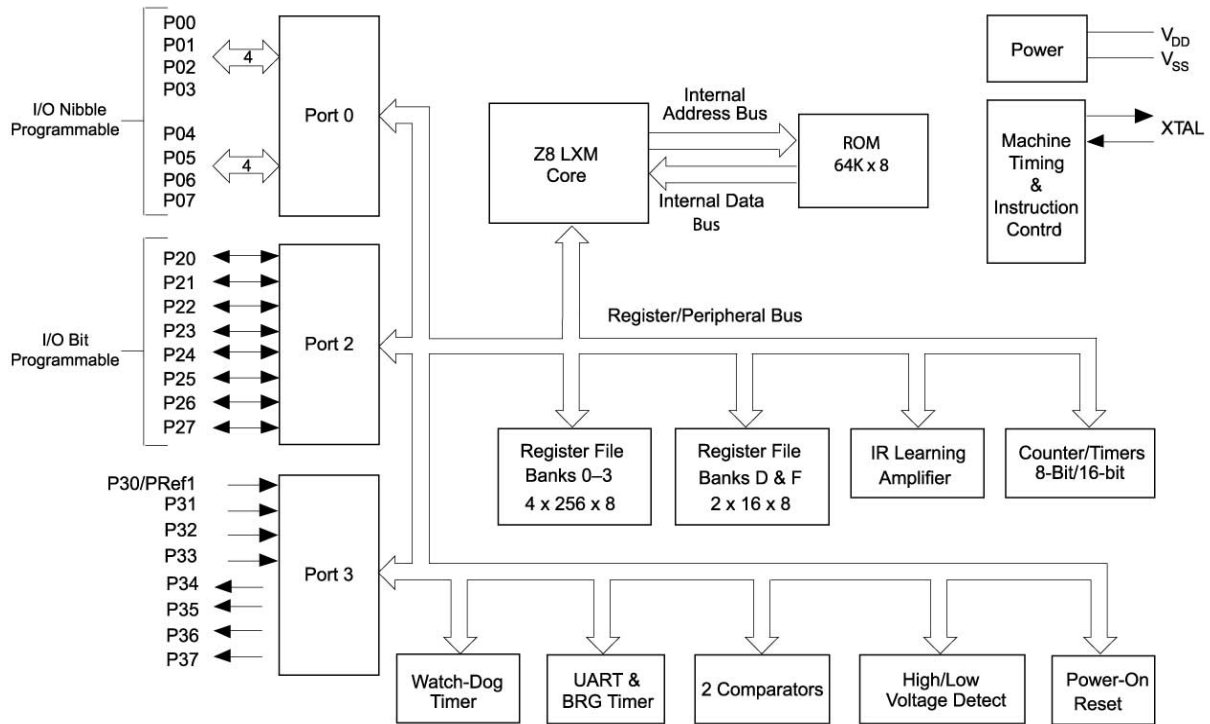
P00
P01
P02
P03
4
I/O Nibble Programmable
P04
P05
P06
P07
4
Port 0

Internal Address Bus
Z8 LXM Core
ROM 64K x 8
Internal Data Bus

Power
$V_{DD}$
$V_{SS}$

Machine Timing & Instruction Contrd
XTAL

P20
P21
P22
P23
I/O Bit Programmable
P24
P25
P26
P27
Port 2

Register/Peripheral Bus

Register File Banks 0–3 4 x 256 x 8
Register File Banks D & F 2 x 16 x 8
IR Learning Amplifier
Counter/Timers 8-Bit/16-bit

P30/PRef1
P31
P32
P33
P34
P35
P36
P37
Port 3

Watch-Dog Timer
UART & BRG Timer
2 Comparators
High/Low Voltage Detect
Power-On Reset